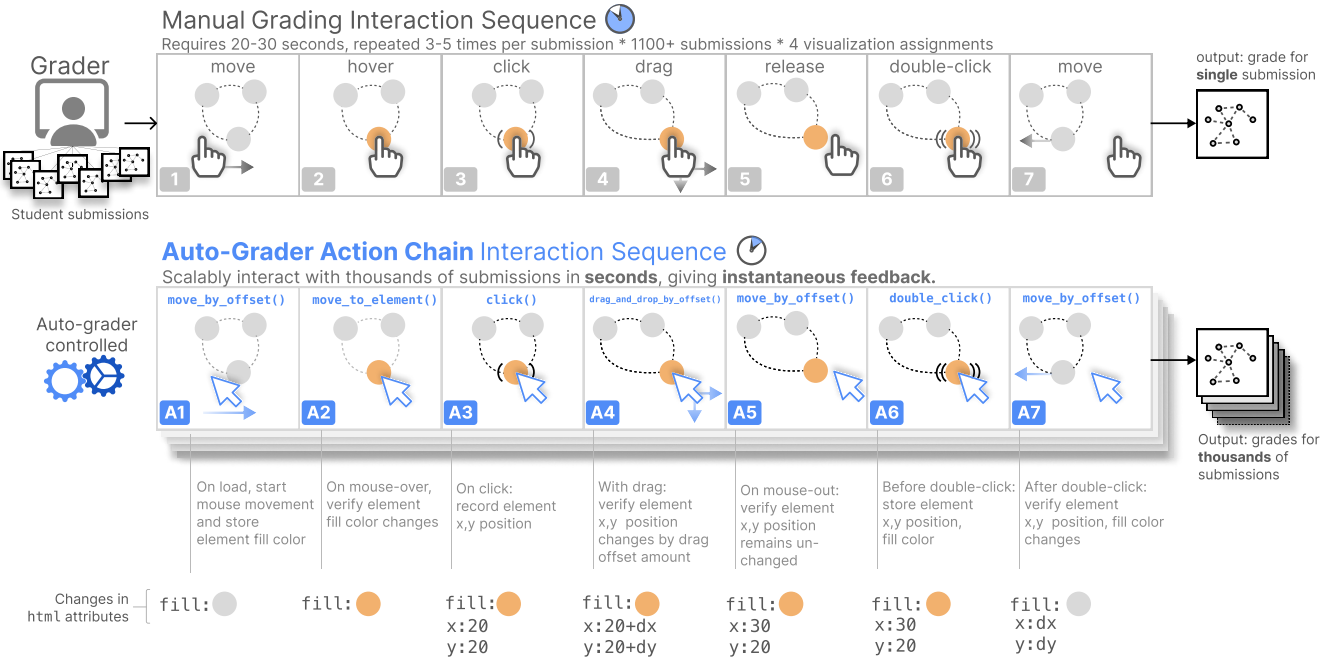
Manual Grading Interaction Sequence

Requires 20-30 seconds, repeated 3-5 times per submission * 1100+ submissions * 4 visualization assignments

Grader

Student submissions

move
1
hover
2
click
3
drag
4
release
5
double-click
6
move
7

output: grade for **single** submission

**Auto-Grader Action Chain** Interaction Sequence

Scalably interact with thousands of submissions in **seconds**, giving **instantaneous feedback.**

Auto-grader controlled

move_by_offset()
A1
move_to_element()
A2
click()
A3
drag_and_drop_by_offset()
A4
move_by_offset()
A5
double_click()
A6
move_by_offset()
A7

Output: grades for **thousands** of submissions

On load, start mouse movement and store element fill color

On mouse-over, verify element fill color changes

On click: record element x,y position

With drag: verify element x,y position changes by drag offset amount

On mouse-out: verify element x,y position remains un-changed

Before double-click: store element x,y position, fill color

After double-click: verify element x,y position, fill color changes

Changes in html attributes

fill:

fill:

fill:
x:20
y:20

fill:
x:20+dx
y:20+dy

fill:
x:30
y:20

fill:
x:30
y:20

fill:
x:dx
y:dy